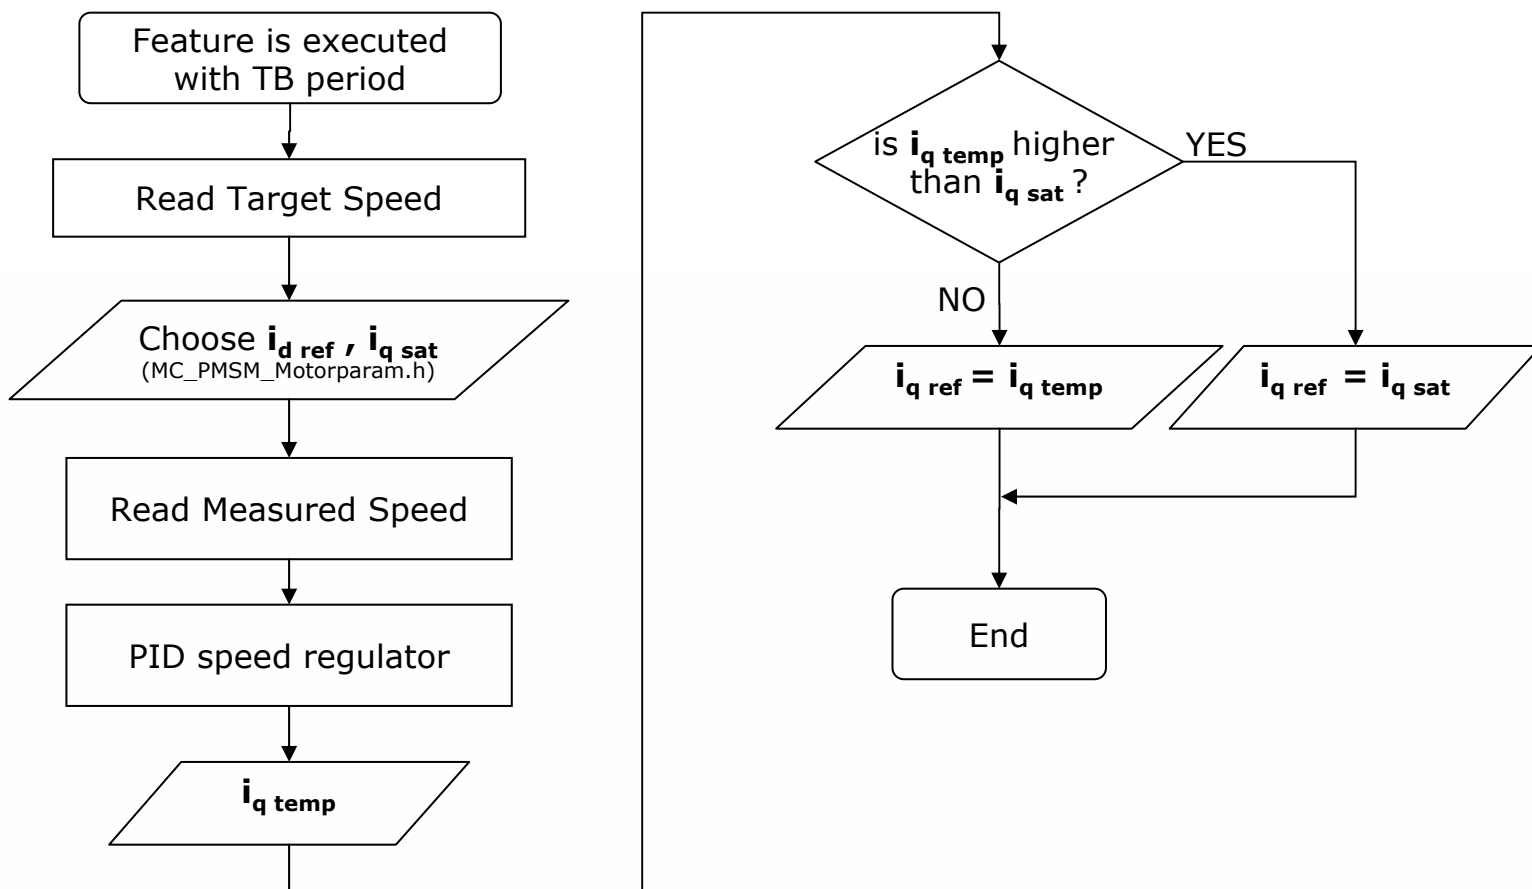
Feature is executed with TB period

Read Target Speed

Choose $\mathbf{i}_{\mathbf{d\ ref}}$, $\mathbf{i}_{\mathbf{q\ sat}}$
(MC_PMSM_Motorparam.h)

Read Measured Speed

PID speed regulator

$\mathbf{i}_{\mathbf{q\ temp}}$

is $\mathbf{i}_{\mathbf{q\ temp}}$ higher than $\mathbf{i}_{\mathbf{q\ sat}}$?

YES

NO

$\mathbf{i}_{\mathbf{q\ ref}} = \mathbf{i}_{\mathbf{q\ temp}}$

$\mathbf{i}_{\mathbf{q\ ref}} = \mathbf{i}_{\mathbf{q\ sat}}$

End